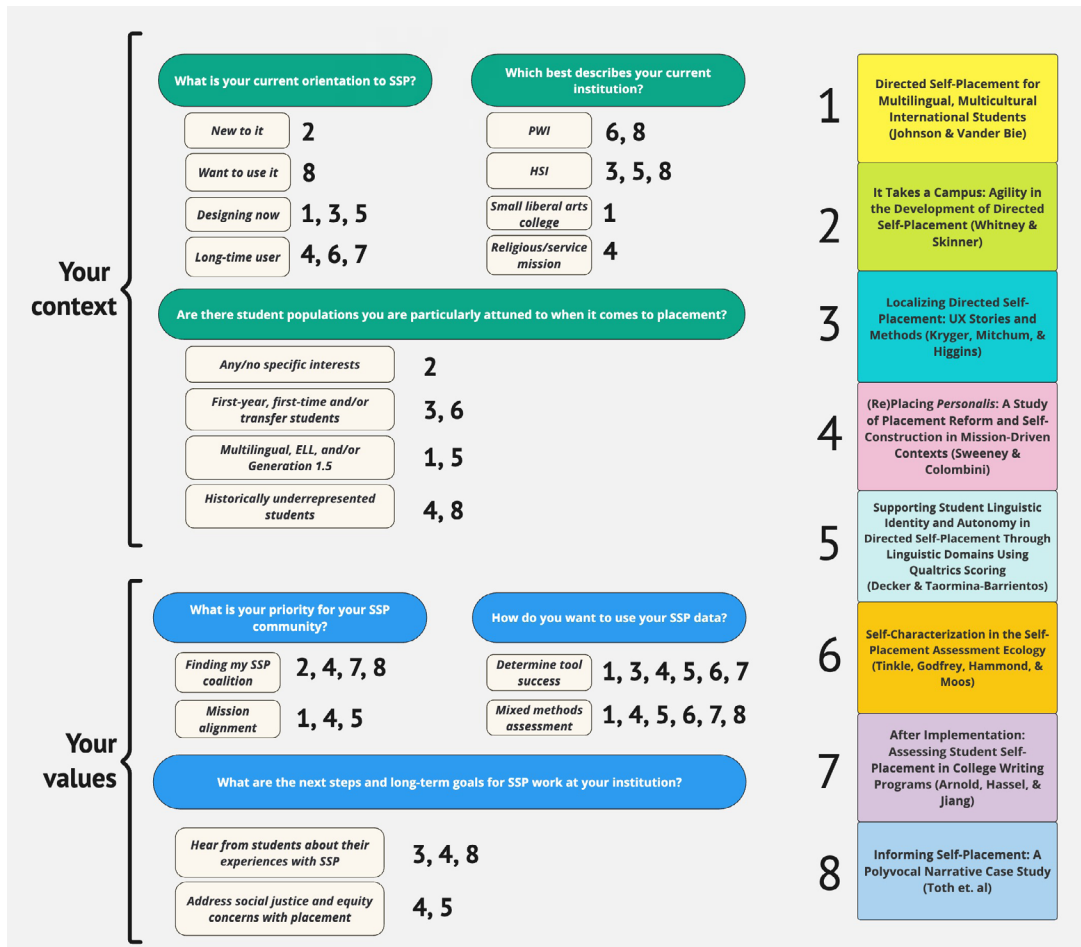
Your context

What is your current orientation to SSP?

New to it 2
Want to use it 8
Designing now 1, 3, 5
Long-time user 4, 6, 7

Which best describes your current institution?

PWI 6, 8
HSI 3, 5, 8
Small liberal arts college 1
Religious/service mission 4

Are there student populations you are particularly attuned to when it comes to placement?

Any/no specific interests 2
First-year, first-time and/or transfer students 3, 6
Multilingual, ELL, and/or Generation 1.5 1, 5
Historically underrepresented students 4, 8

Your values

What is your priority for your SSP community?

Finding my SSP coalition 2, 4, 7, 8
Mission alignment 1, 4, 5

How do you want to use your SSP data?

Determine tool success 1, 3, 4, 5, 6, 7
Mixed methods assessment 1, 4, 5, 6, 7, 8

What are the next steps and long-term goals for SSP work at your institution?

Hear from students about their experiences with SSP 3, 4, 8
Address social justice and equity concerns with placement 4, 5

1 Directed Self-Placement for Multilingual, Multicultural International Students (Johnson & Vander Bie)

2 It Takes a Campus: Agility in the Development of Directed Self-Placement (Whitney & Skinner)

3 Localizing Directed Self-Placement: UX Stories and Methods (Kryger, Mitchum, & Higgins)

4 (Re)Placing *Personalis*: A Study of Placement Reform and Self-Construction in Mission-Driven Contexts (Sweeney & Colombini)

5 Supporting Student Linguistic Identity and Autonomy in Directed Self-Placement Through Linguistic Domains Using Qualtrics Scoring (Decker & Taormina-Barrientos)

6 Self-Characterization in the Self-Placement Assessment Ecology (Tinkle, Godfrey, Hammond, & Moos)

7 After Implementation: Assessing Student Self-Placement in College Writing Programs (Arnold, Hassel, & Jiang)

8 Informing Self-Placement: A Polyvocal Narrative Case Study (Toth et. al)